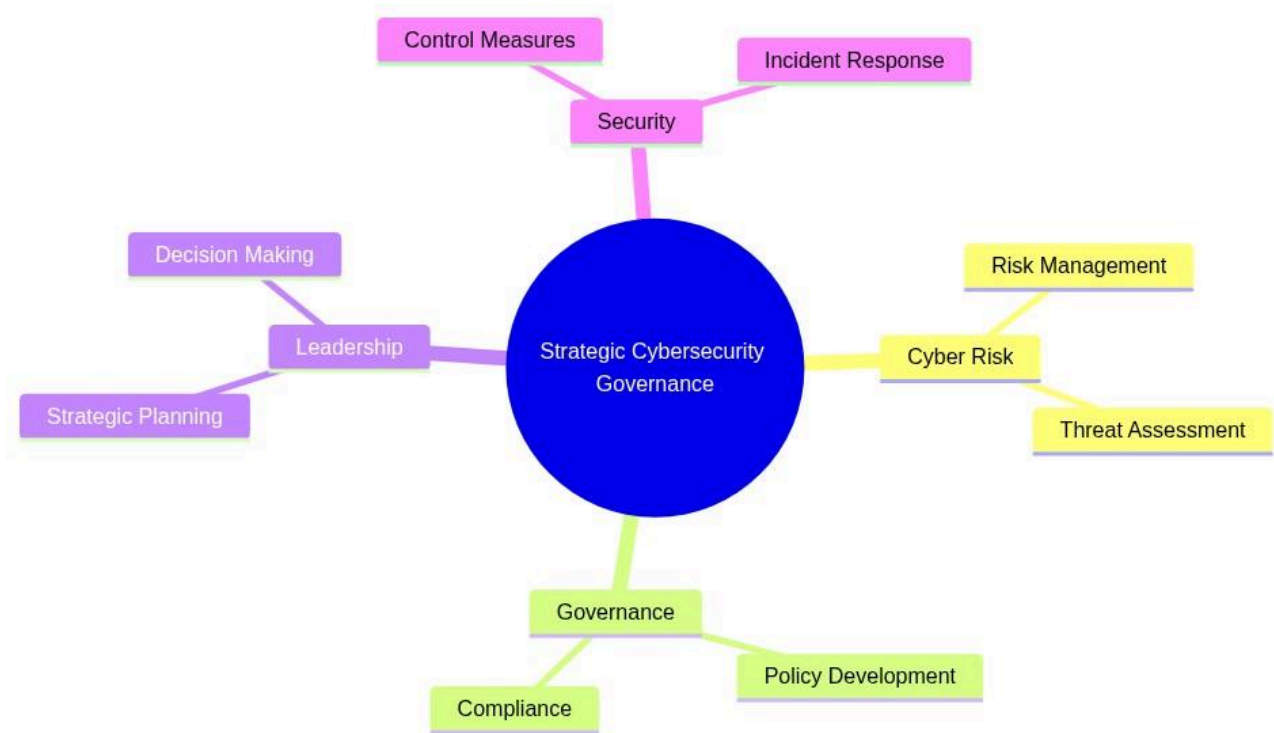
Control Measures
Incident Response
Security
Decision Making
Leadership
Strategic Planning
Strategic Cybersecurity Governance
Risk Management
Cyber Risk
Threat Assessment
Governance
Compliance
Policy Development